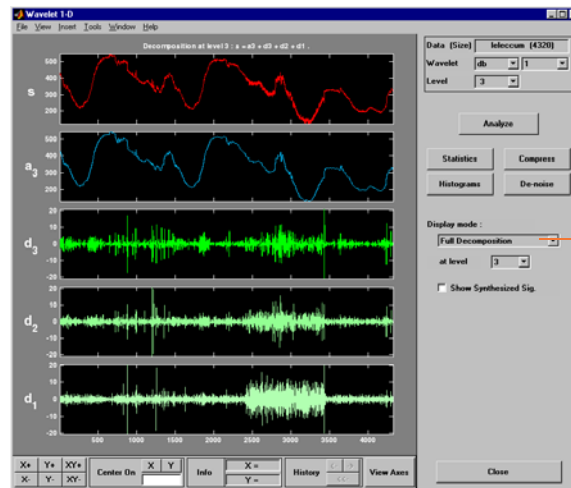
Wavelet 1-D

File View Insert Tools Window Help

Decomposition at level 3 : s = a3 + d3 + d2 + d1 .

s

500
400
300
200

$a_3$

500
400
300
200

$d_3$

20
0
-20

$d_2$

20
0
-20

$d_1$

20
0
-20

500 1000 1500 2000 2500 3000 3500 4000

Data (Size) leleccum (4320)

Wavelet db 1

Level 3

Analyze

Statistics

Compress

Histograms

De-noise

Display mode :

Full Decomposition

at level 3

Show Synthesized Sig.

X+ Y+ XY+

X- Y- XY-

Center On X Y

Info

X =

Y =

History

View Axes

Close